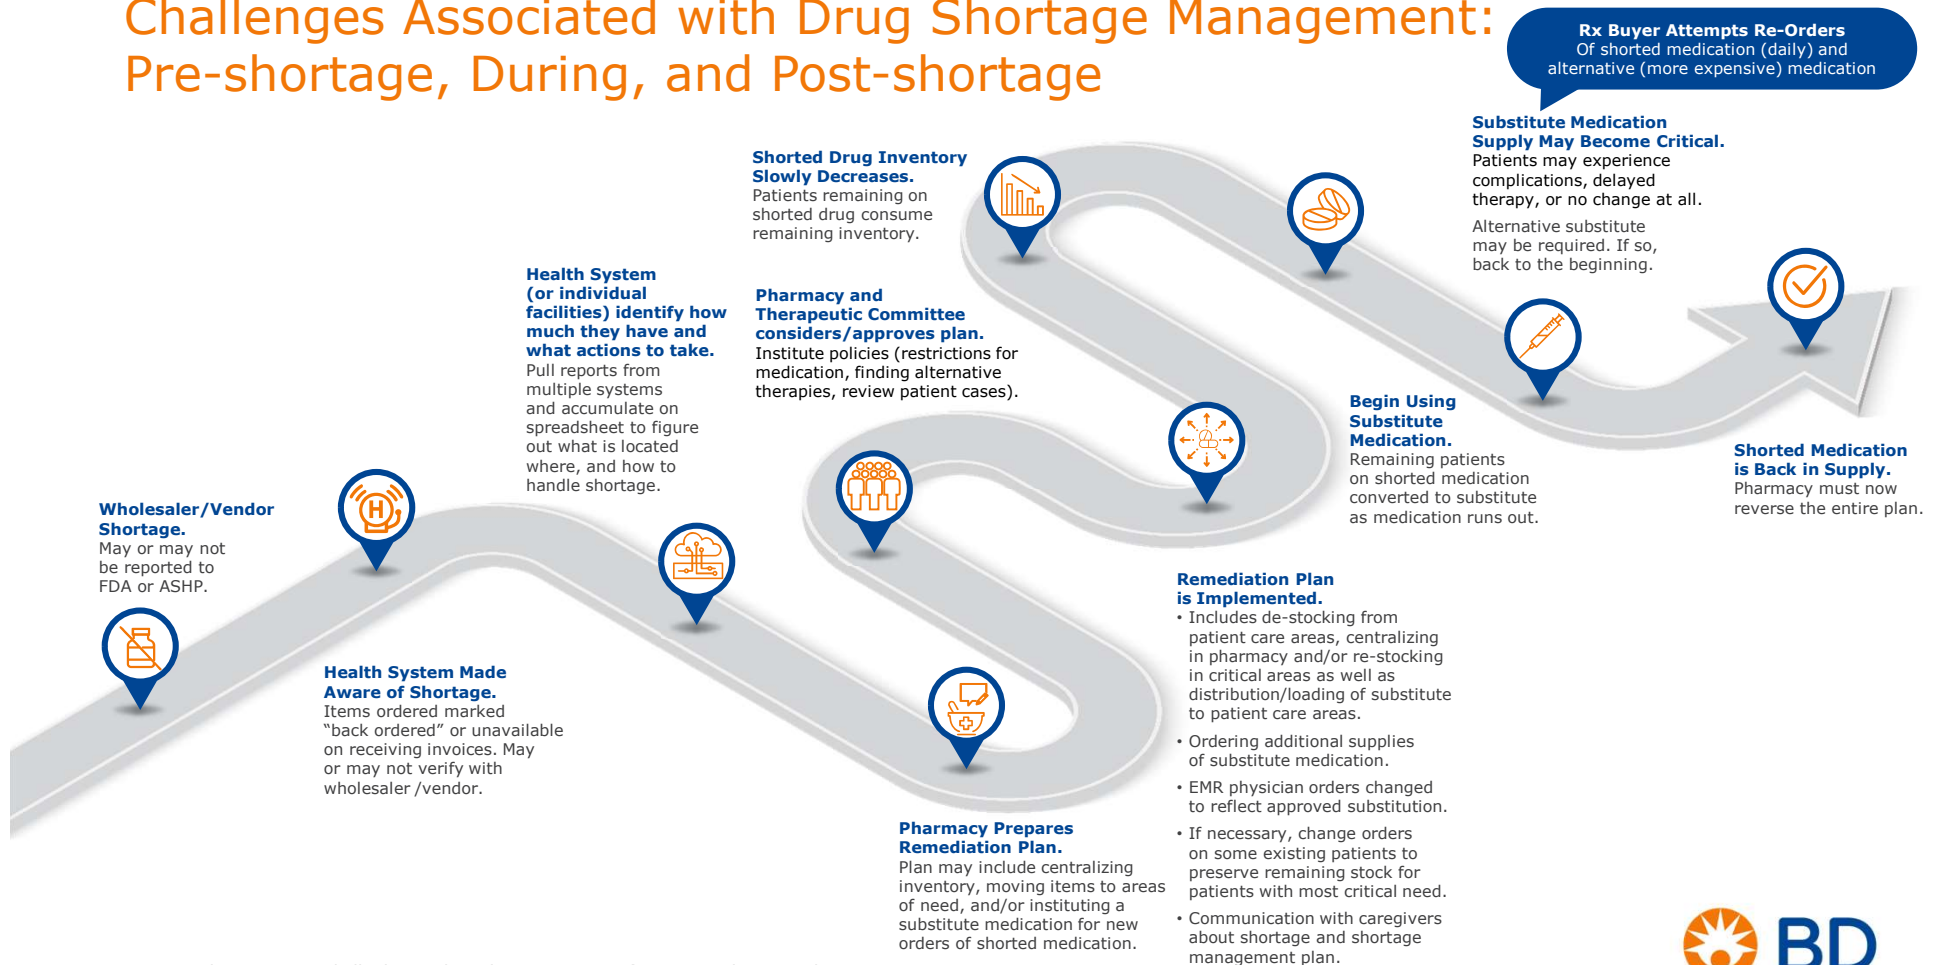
Challenges Associated with Drug Shortage Management: Pre-shortage, During, and Post-shortage

Rx Buyer Attempts Re-Orders
Of shorted medication (daily) and alternative (more expensive) medication

Substitute Medication Supply May Become Critical.
Patients may experience complications, delayed therapy, or no change at all.

Alternative substitute may be required. If so, back to the beginning.

Shorted Drug Inventory Slowly Decreases.
Patients remaining on shorted drug consume remaining inventory.

Health System (or individual facilities) identify how much they have and what actions to take.
Pull reports from multiple systems and accumulate on spreadsheet to figure out what is located where, and how to handle shortage.

Pharmacy and Therapeutic Committee considers/approves plan.
Institute policies (restrictions for medication, finding alternative therapies, review patient cases).

Begin Using Substitute Medication.
Remaining patients on shorted medication converted to substitute as medication runs out.

Shorted Medication is Back in Supply.
Pharmacy must now reverse the entire plan.

Wholesaler/Vendor Shortage.
May or may not be reported to FDA or ASHP.

Remediation Plan is Implemented.
• Includes de-stocking from patient care areas, centralizing in pharmacy and/or re-stocking in critical areas as well as distribution/loading of substitute to patient care areas.
• Ordering additional supplies of substitute medication.
• EMR physician orders changed to reflect approved substitution.
• If necessary, change orders on some existing patients to preserve remaining stock for patients with most critical need.
• Communication with caregivers about shortage and shortage management plan.

Health System Made Aware of Shortage.
Items ordered marked “back ordered” or unavailable on receiving invoices. May or may not verify with wholesaler /vendor.

Pharmacy Prepares Remediation Plan.
Plan may include centralizing inventory, moving items to areas of need, and/or instituting a substitute medication for new orders of shorted medication.

BD